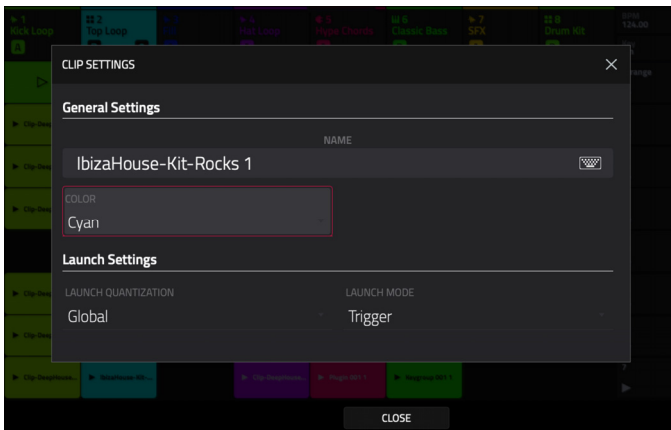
1
Kick Loop
2
Top Loop
4
Hat Loop
5
Huge Chords
6
Classic Bass
7
SFX
8
Drum Kit
BPM
124.00

CLIP SETTINGS
×

General Settings

NAME
IbizaHouse-Kit-Rocks 1

COLOR
Cyan

Launch Settings

LAUNCH QUANTIZATION
Global

LAUNCH MODE
Trigger

Arrange

Clip-Deep...
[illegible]

CLOSE